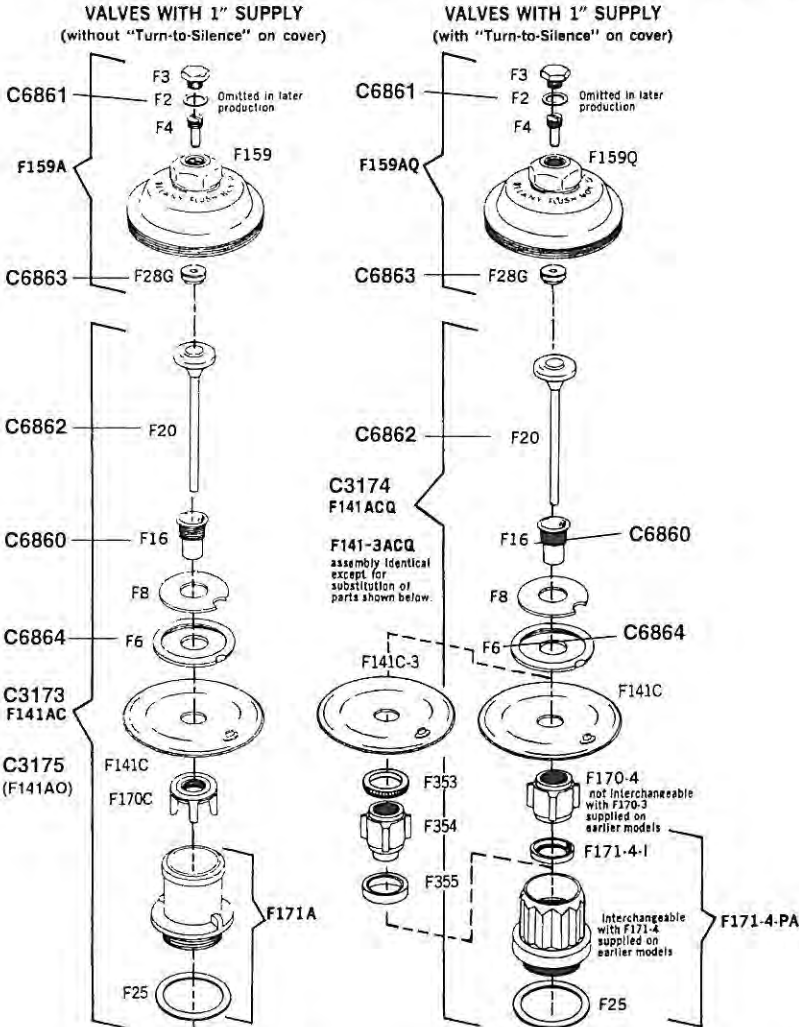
VALVES WITH 1" SUPPLY
(without "Turn-to-Silence" on cover)

C6861
F3
F2 Omitted in later production
F4
F159A
F159
C6863
F28G

C6862
F20
C6860
F16
F8
C6864
F6
C3173
F141AC
C3175
(F141AO)
F141C
F170C
F171A
F25

VALVES WITH 1" SUPPLY
(with "Turn-to-Silence" on cover)

C6861
F3
F2 Omitted in later production
F4
F159AQ
F159Q
C6863
F28G

C6862
F20
C3174
F141ACQ
C6860
F16
F141-3ACQ
assembly identical except for substitution of parts shown below.
F8
C6864
F6
F141C-3
F141C
F353
F170-4
not interchangeable with F170-3 supplied on earlier models
F354
F171-4-I
F355
Interchangeable with F171-4 supplied on earlier models
F171-4-PA
F25